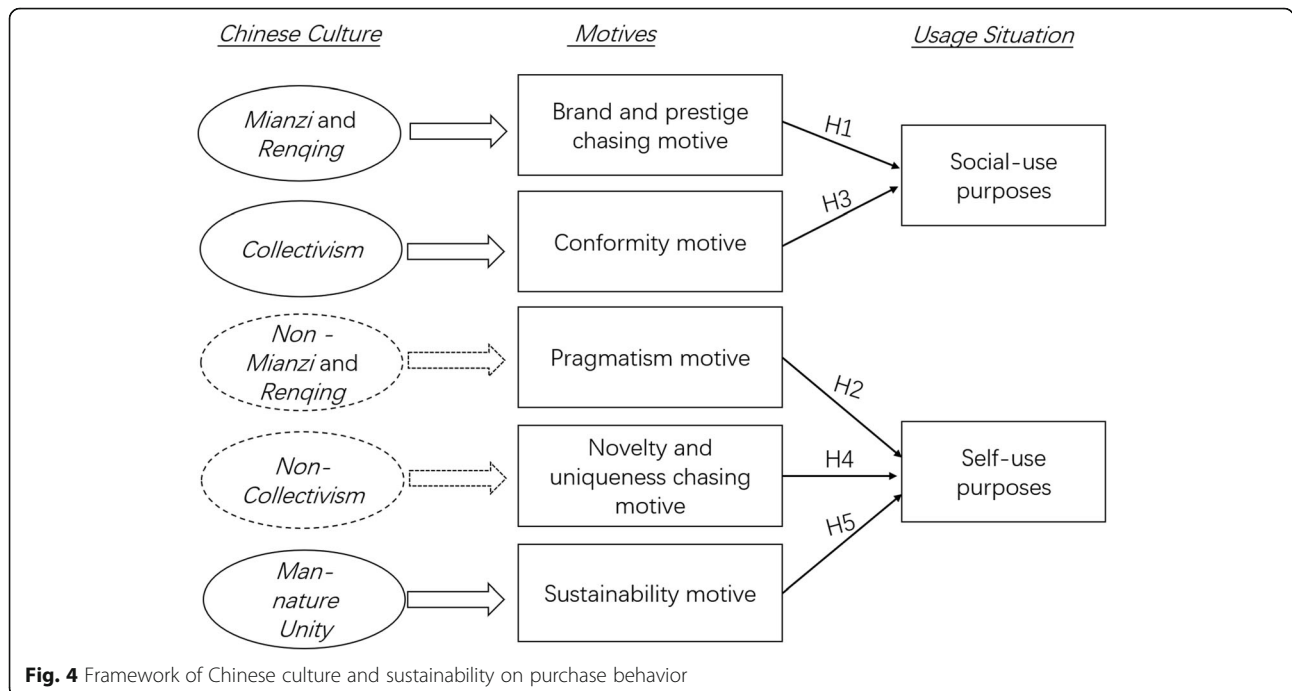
Chinese Culture

Motives

Usage Situation

Mianzi and Renqing

Brand and prestige chasing motive

H1

Social-use purposes

H3

Collectivism

Conformity motive

Non - Mianzi and Renqing

Pragmatism motive

H2

Non-Collectivism

Novelty and uniqueness chasing motive

H4

Self-use purposes

H5

Man-nature Unity

Sustainability motive

**Fig. 4** Framework of Chinese culture and sustainability on purchase behavior